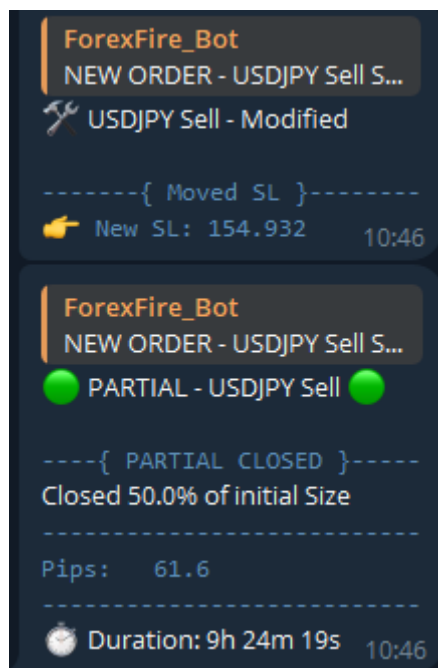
ForexFire_Bot
NEW ORDER - USDJPY Sell S...

🛠️ USDJPY Sell - Modified

-------{ Moved SL }--------
👉 New SL: 154.932
10:46

ForexFire_Bot
NEW ORDER - USDJPY Sell S...

🟢 PARTIAL - USDJPY Sell 🟢

----{ PARTIAL CLOSED }-----
Closed 50.0% of initial Size
---------------------------
Pips: 61.6
---------------------------
⏱️ Duration: 9h 24m 19s
10:46